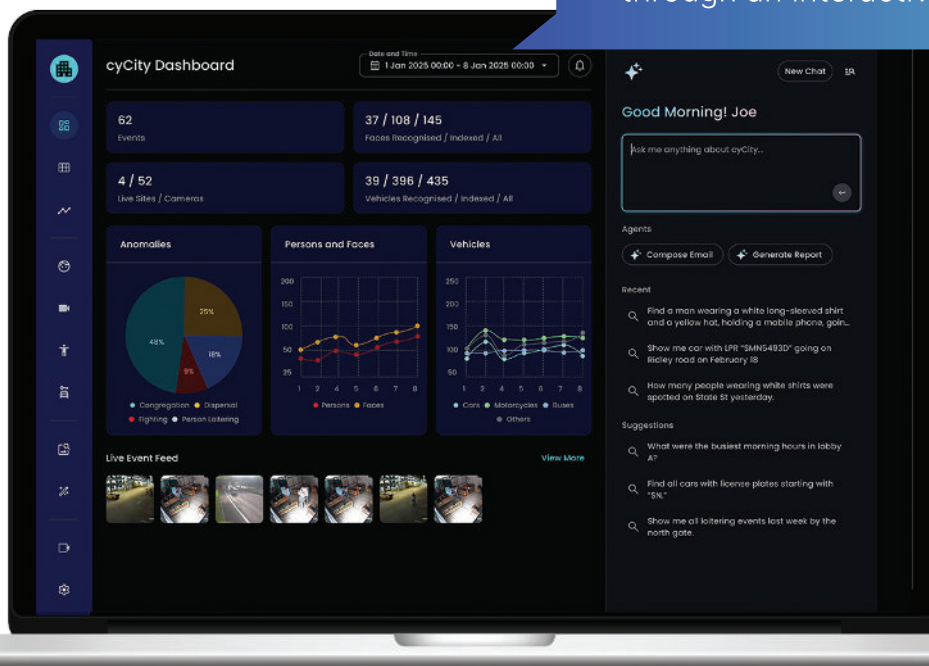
through an interacti

cyCity Dashboard

Date and Time
1 Jan 2025 00:00 - 8 Jan 2025 00:00

62
Events

37 / 108 / 145
Faces Recognised / Indexed / All

4 / 52
Live Sites / Cameras

39 / 396 / 435
Vehicles Recognised / Indexed / All

Anomalies

25%
48%
18%
9%

Congregation Dispersal Fighting Person Loitering

Persons and Faces

200
150
100
50
25
1 2 4 5 6 7 8

Persons Faces

Vehicles

250
200
150
100
50
1 2 4 5 6 7 8

Cars Motorcycles Buses Others

Live Event Feed

View More

New Chat

Good Morning! Joe

Ask me anything about cyCity...

Agents

Compose Email

Generate Report

Recent

Find a man wearing a white long-sleeved shirt and a yellow hat, holding a mobile phone, goin...

Show me car with LPR "SMN5493D" going on Ridley road on February 18

How many people wearing white shirts were spotted on State St yesterday.

Suggestions

What were the busiest morning hours in lobby A?

Find all cars with license plates starting with "SN."

Show me all loitering events last week by the north gate.